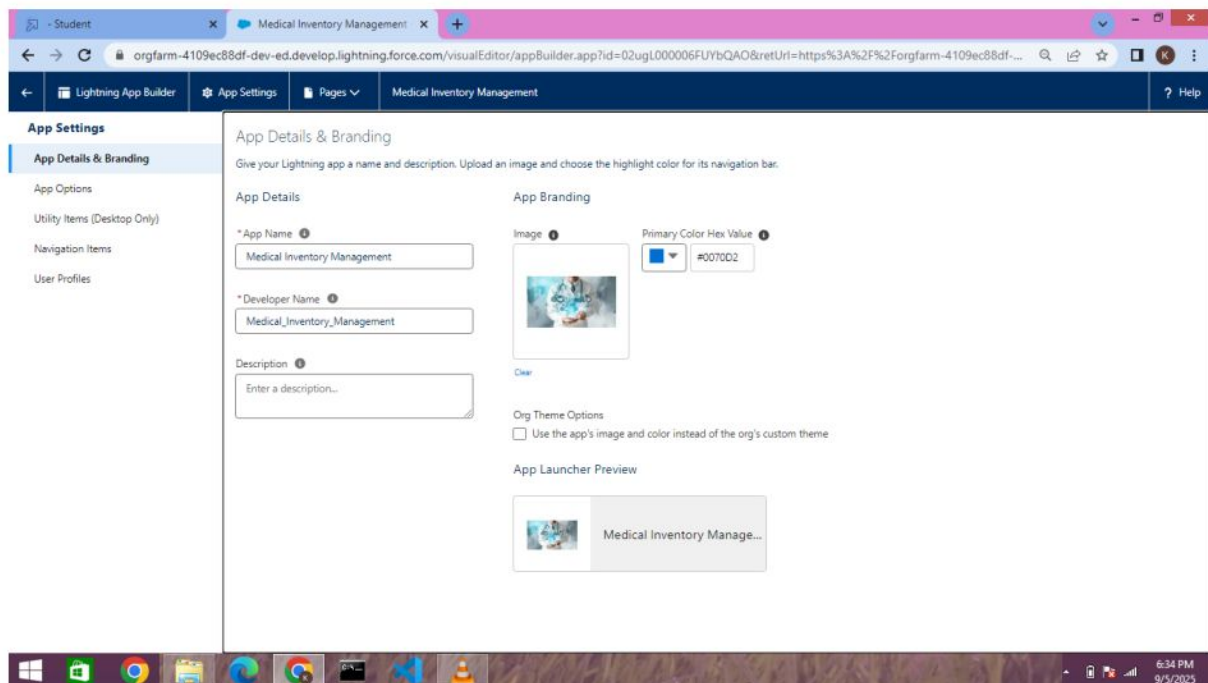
- Student
Medical Inventory Management
orgfarm-4109ec88df-dev-ed.develop.lightning.force.com/visualEditor/appBuilder.app?id=02ugL000006FUYbQAO&retUrl=https%3A%2F%2Forgfarm-4109ec88df-...
Lightning App Builder
App Settings
Pages
Medical Inventory Management
? Help

App Settings
App Details & Branding
App Options
Utility Items (Desktop Only)
Navigation Items
User Profiles

App Details & Branding
Give your Lightning app a name and description. Upload an image and choose the highlight color for its navigation bar.

App Details
*App Name
Medical Inventory Management
*Developer Name
Medical_Inventory_Management
Description
Enter a description...

App Branding
Image
Clear
Primary Color Hex Value
#0070D2
Org Theme Options
Use the app's image and color instead of the org's custom theme
App Launcher Preview
Medical Inventory Manage...

6:34 PM
9/5/2025